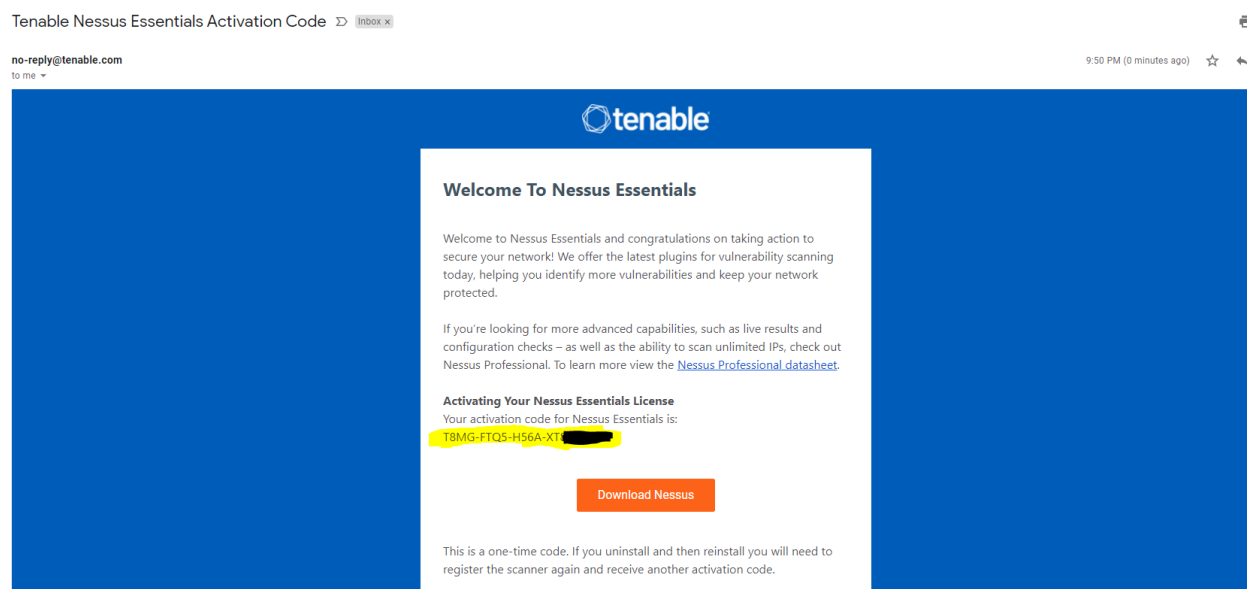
Tenable Nessus Essentials Activation Code Inbox ×

no-reply@tenable.com
to me

9:50 PM (0 minutes ago)

tenable

Welcome To Nessus Essentials

Welcome to Nessus Essentials and congratulations on taking action to secure your network! We offer the latest plugins for vulnerability scanning today, helping you identify more vulnerabilities and keep your network protected.

If you're looking for more advanced capabilities, such as live results and configuration checks – as well as the ability to scan unlimited IPs, check out Nessus Professional. To learn more view the Nessus Professional datasheet.

Activating Your Nessus Essentials License
Your activation code for Nessus Essentials is:
T8MG-FTQ5-H56A-XT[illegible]

Download Nessus

This is a one-time code. If you uninstall and then reinstall you will need to register the scanner again and receive another activation code.